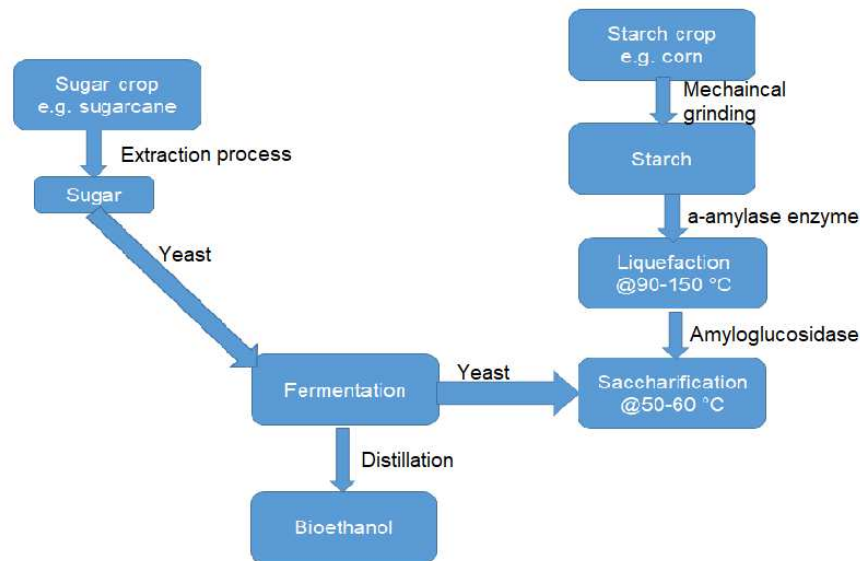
Sugar crop
e.g. sugarcane

Extraction process

Sugar

Yeast

Starch crop
e.g. corn

Mechaincal grinding

Starch

a-amylase enzyme

Liquefaction
@90-150 °C

Amyloglucosidase

Fermentation

Yeast

Saccharification
@50-60 °C

Distillation

Bioethanol